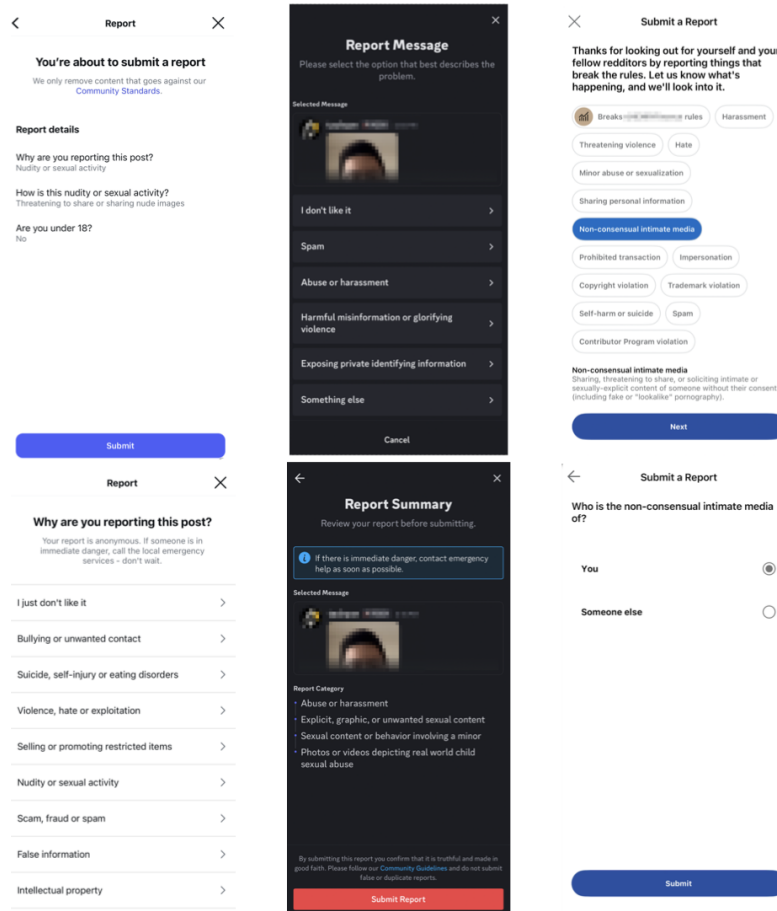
Report

You're about to submit a report

We only remove content that goes against our Community Standards.

Report details

Why are you reporting this post?
Nudity or sexual activity

How is this nudity or sexual activity?
Threatening to share or sharing nude images

Are you under 18?
No

Submit

Report Message

Please select the option that best describes the problem.

Selected Message

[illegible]

I don't like it

Spam

Abuse or harassment

Harmful misinformation or glorifying violence

Exposing private identifying information

Something else

Cancel

Submit a Report

Thanks for looking out for yourself and your fellow redditors by reporting things that break the rules. Let us know what's happening, and we'll look into it.

Breaks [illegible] rules

Harassment

Threatening violence

Hate

Minor abuse or sexualization

Sharing personal information

Non-consensual intimate media

Prohibited transaction

Impersonation

Copyright violation

Trademark violation

Self-harm or suicide

Spam

Contributor Program violation

Non-consensual intimate media
Sharing, threatening to share, or soliciting intimate or sexually-explicit content of someone without their consent (including fake or "lookalike" pornography).

Next

Report

Why are you reporting this post?

Your report is anonymous. If someone is in immediate danger, call the local emergency services - don't wait.

I just don't like it

Bullying or unwanted contact

Suicide, self-injury or eating disorders

Violence, hate or exploitation

Selling or promoting restricted items

Nudity or sexual activity

Scam, fraud or spam

False information

Intellectual property

Report Summary

Review your report before submitting.

If there is immediate danger, contact emergency help as soon as possible.

Selected Message

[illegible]

Report Category

Abuse or harassment

Explicit, graphic, or unwanted sexual content

Sexual content or behavior involving a minor

Photos or videos depicting real world child sexual abuse

By submitting this report you confirm that it is truthful and made in good faith. Please follow our Community Guidelines and do not submit false or duplicate reports.

Submit Report

Submit a Report

Who is the non-consensual intimate media of?

You

Someone else

Submit